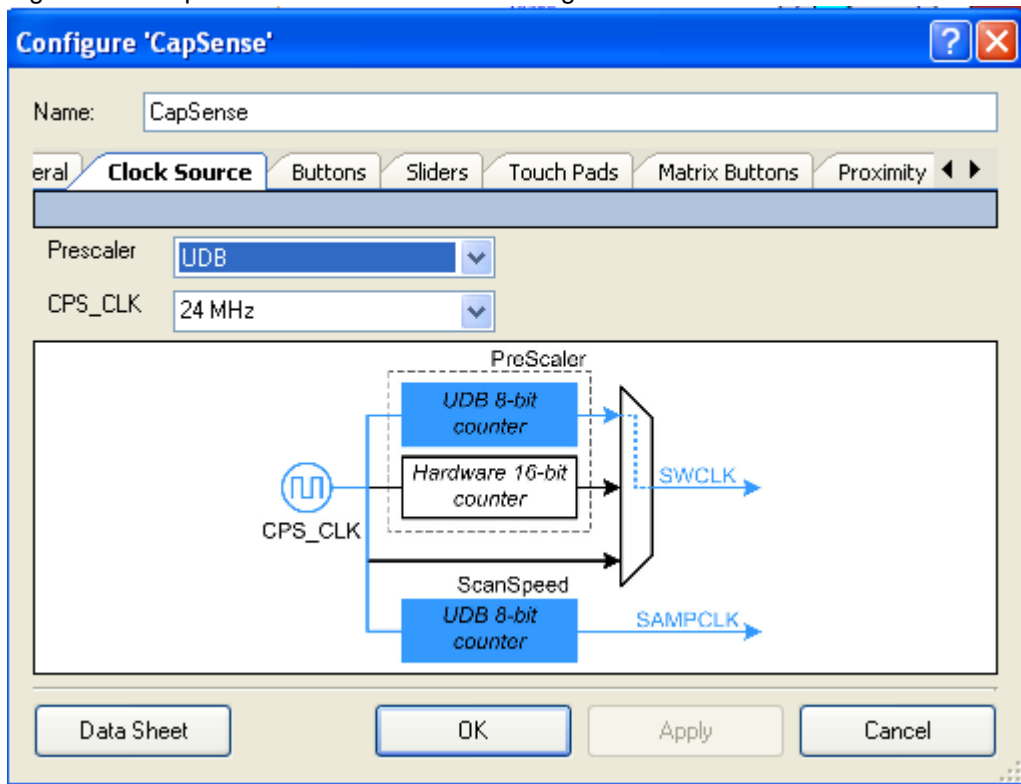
Configure 'CapSense'

?

Name: CapSense

eral | Clock Source | Buttons | Sliders | Touch Pads | Matrix Buttons | Proximity

Prescaler UDB

CPS_CLK 24 MHz

PreScaler

UDB 8-bit counter

Hardware 16-bit counter

SWCLK

CPS_CLK

ScanSpeed

UDB 8-bit counter

SAMPCLK

Data Sheet

OK

Apply

Cancel